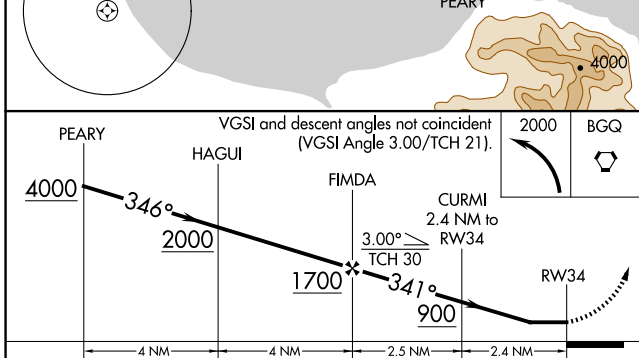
PEARY

4000

VGSI and descent angles not coincident (VGSI Angle 3.00/TCH 21).

2000

BGQ

PEARY

HAGUI

4000

346°

2000

FIMDA

CURMI
2.4 NM to
RW34

3.00°
TCH 30

1700

341°

900

RW34

4 NM

4 NM

2.5 NM

2.4 NM